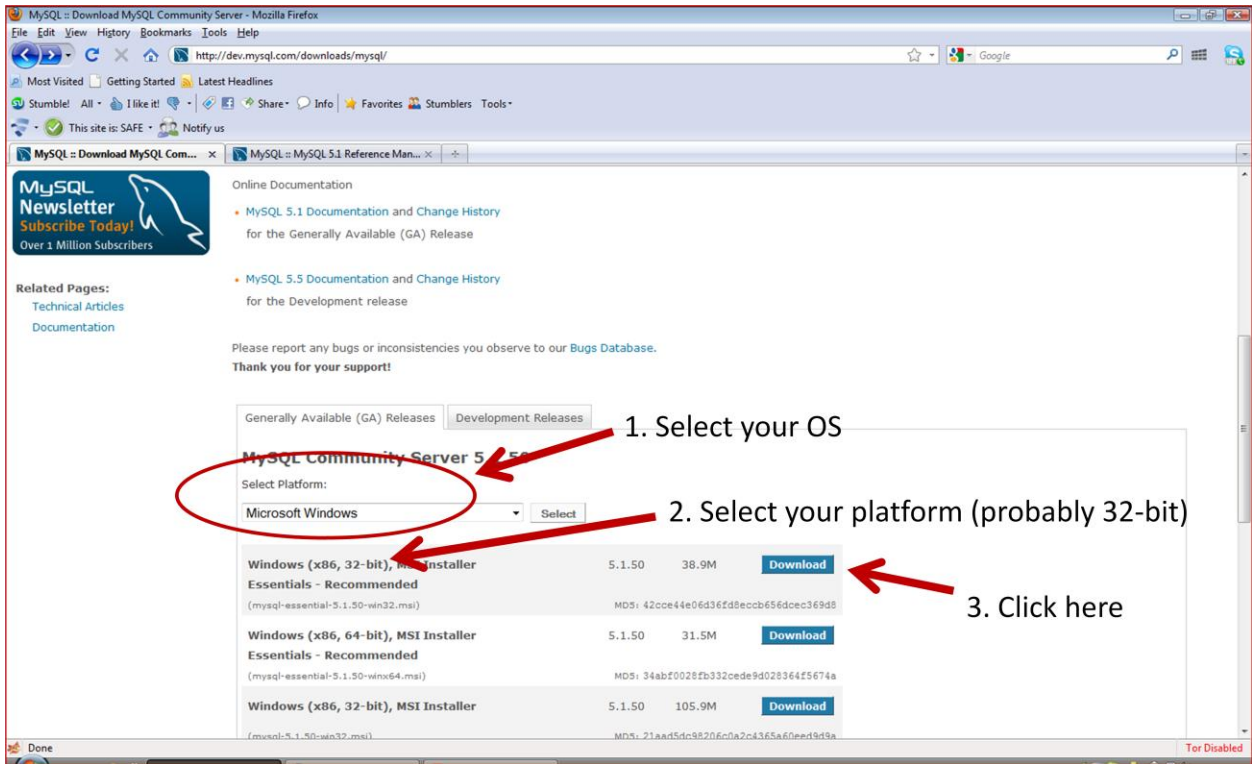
MySQL :: Download MySQL Community Server - Mozilla Firefox

File Edit View History Bookmarks Tools Help

http://dev.mysql.com/downloads/mysql/

Google

Most Visited Getting Started Latest Headlines

Stumble! All I like it! Share Info Favorites Stumblers Tools

This site is: SAFE Notify us

MySQL :: Download MySQL Com... × MySQL :: MySQL 5.1 Reference Man... ×

MySQL Newsletter Subscribe Today! Over 1 Million Subscribers

Related Pages:
Technical Articles
Documentation

Online Documentation

• MySQL 5.1 Documentation and Change History for the Generally Available (GA) Release

• MySQL 5.5 Documentation and Change History for the Development release

Please report any bugs or inconsistencies you observe to our Bugs Database.
Thank you for your support!

Generally Available (GA) Releases | Development Releases

1. Select your OS

MySQL Community Server 5.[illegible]50

Select Platform:

Microsoft Windows | Select

2. Select your platform (probably 32-bit)

Windows (x86, 32-bit), M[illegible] Installer Essentials - Recommended | 5.1.50 | 38.9M | Download
(mysql-essential-5.1.50-win32.msi) | MD5: 42cce44e06d36fd8eccb656dcec369d8

3. Click here

Windows (x86, 64-bit), MSI Installer Essentials - Recommended | 5.1.50 | 31.5M | Download
(mysql-essential-5.1.50-winx64.msi) | MD5: 34abf0028fb332cede9d028364f5674a

Windows (x86, 32-bit), MSI Installer | 5.1.50 | 105.9M | Download
(mysql-5.1.50-win32.msi) | MD5: 21aad5dc98206c0a2c4365a60eed9d9a

Done

Tor Disabled